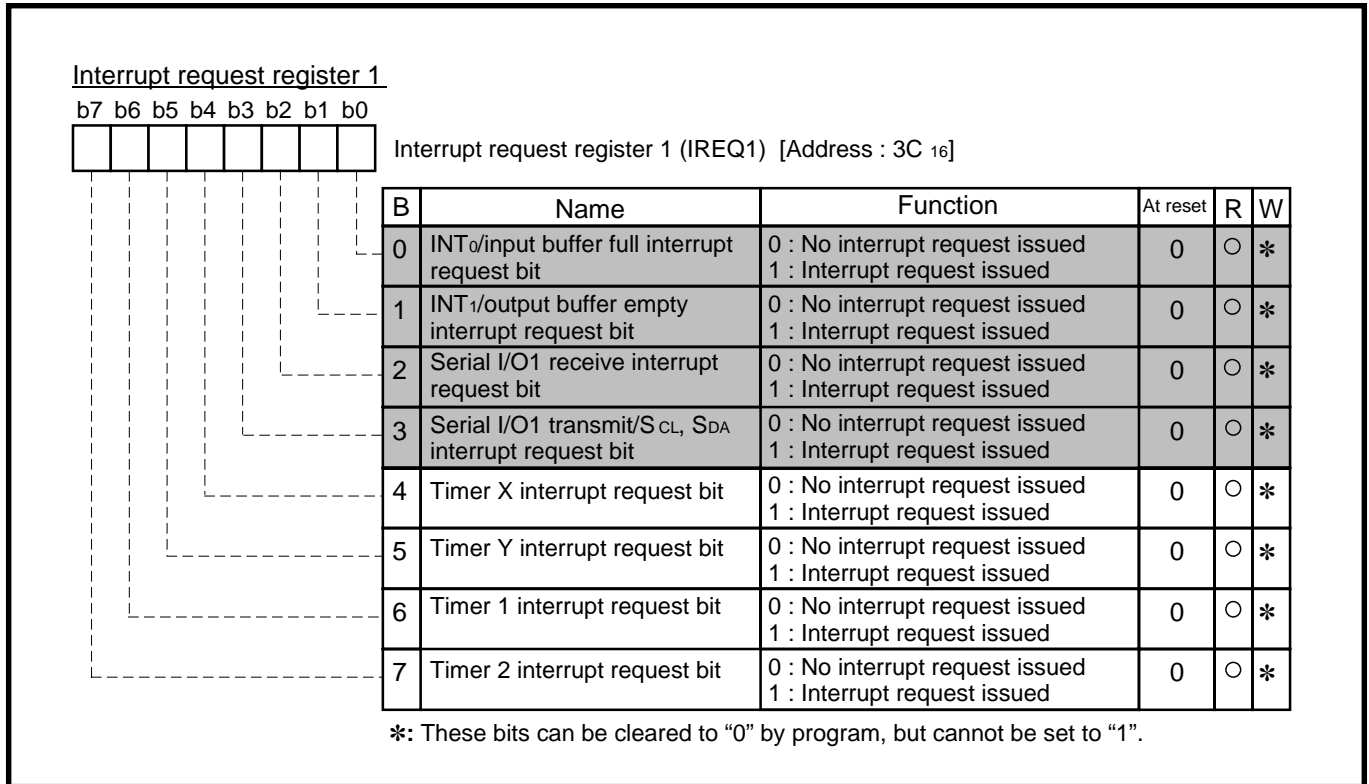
Interrupt request register 1

b7 b6 b5 b4 b3 b2 b1 b0

Interrupt request register 1 (IREQ1) [Address : 3C $_{16}$]

| B | Name | Function | At reset | R | W |
|---|---|---|---|---|---|
| 0 | INT$_0$/input buffer full interrupt request bit | 0 : No interrupt request issued 1 : Interrupt request issued | 0 | ○ | ✻ |
| 1 | INT$_1$/output buffer empty interrupt request bit | 0 : No interrupt request issued 1 : Interrupt request issued | 0 | ○ | ✻ |
| 2 | Serial I/O1 receive interrupt request bit | 0 : No interrupt request issued 1 : Interrupt request issued | 0 | ○ | ✻ |
| 3 | Serial I/O1 transmit/S$_{CL}$, S$_{DA}$ interrupt request bit | 0 : No interrupt request issued 1 : Interrupt request issued | 0 | ○ | ✻ |
| 4 | Timer X interrupt request bit | 0 : No interrupt request issued 1 : Interrupt request issued | 0 | ○ | ✻ |
| 5 | Timer Y interrupt request bit | 0 : No interrupt request issued 1 : Interrupt request issued | 0 | ○ | ✻ |
| 6 | Timer 1 interrupt request bit | 0 : No interrupt request issued 1 : Interrupt request issued | 0 | ○ | ✻ |
| 7 | Timer 2 interrupt request bit | 0 : No interrupt request issued 1 : Interrupt request issued | 0 | ○ | ✻ |

✻: These bits can be cleared to “0” by program, but cannot be set to “1”.